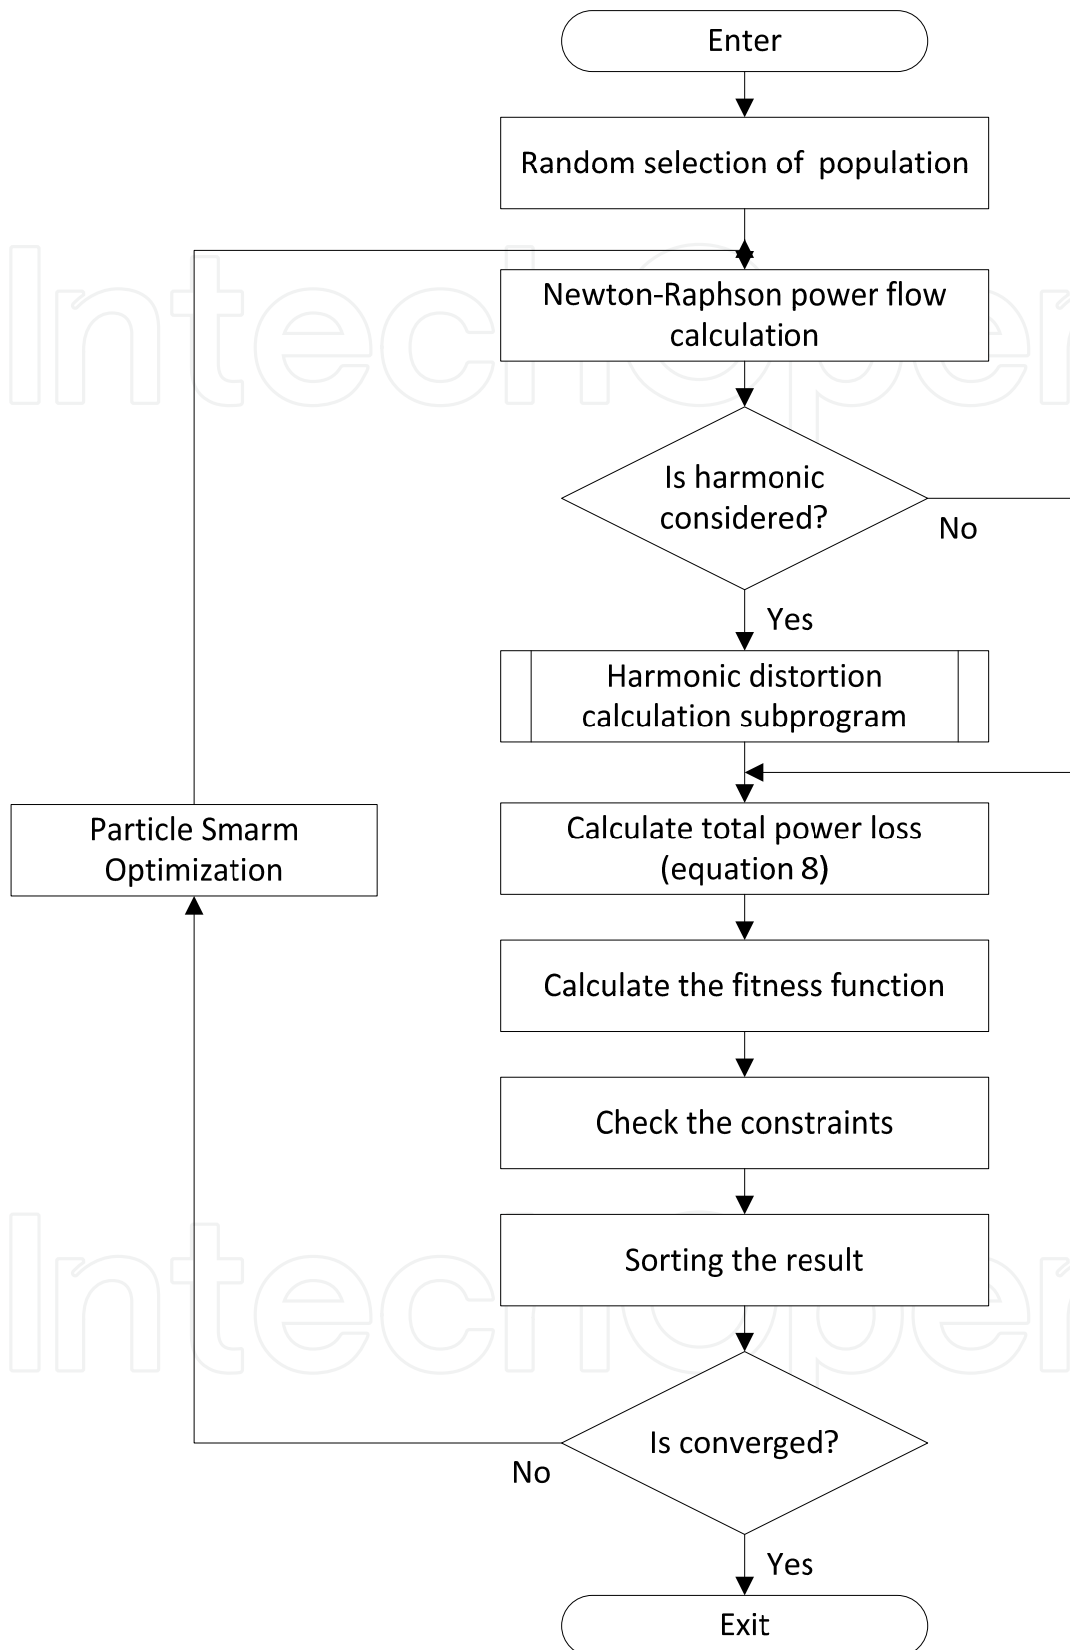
Enter

Random selection of population

Newton-Raphson power flow calculation

Is harmonic considered?

No

Yes

Harmonic distortion calculation subprogram

Particle Smarm Optimization

Calculate total power loss (equation 8)

Calculate the fitness function

Check the constraints

Sorting the result

Is converged?

No

Yes

Exit

IntechOpen

IntechOpen